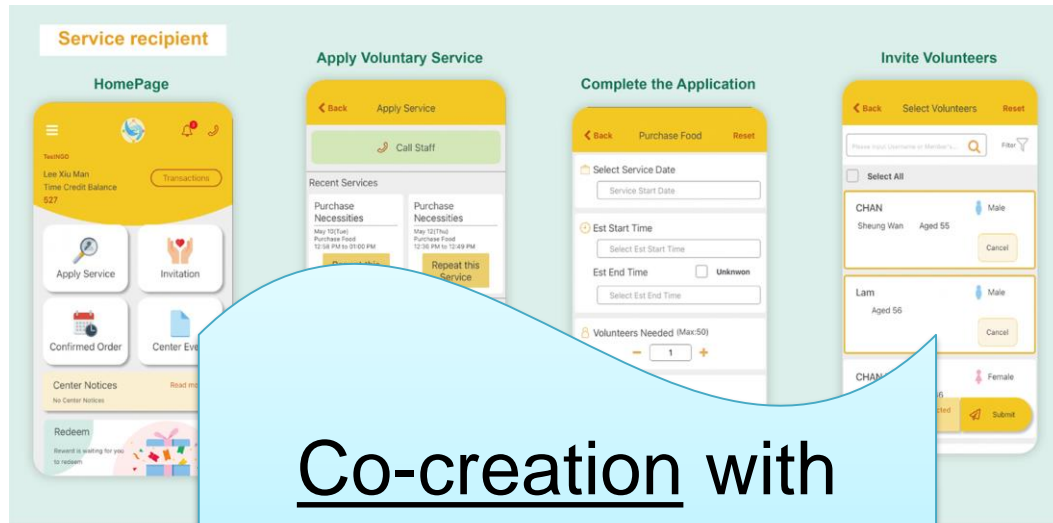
Service recipient

HomePage

TestNGO
Lee Xiu Man
Time Credit Balance
527

Transactions

Apply Service

Invitation

Confirmed Order

Center Eve

Center Notices

Read m

No Center Notices

Redeem

Reward is waiting for you to redeem

Apply Voluntary Service

Back

Apply Service

Call Staff

Recent Services

Purchase Necessities
May 10(Tue)
Purchase Food
12:58 PM to 01:00 PM

Purchase Necessities
May 12(Thu)
Purchase Food
12:36 PM to 12:49 PM

Repeat this Service

Complete the Application

Back

Purchase Food

Reset

Select Service Date

Service Start Date

Est Start Time

Select Est Start Time

Est End Time

Unknwon

Select Est End Time

Volunteers Needed (Max:50)

1

Invite Volunteers

Back

Select Volunteers

Reset

Please Input Username or Member's...

Filter

Select All

CHAN

Male

Sheung Wan Aged 55

Cancel

Lam

Male

Aged 56

Cancel

CHAN

Female

6

cted

Submit

Co-creation with